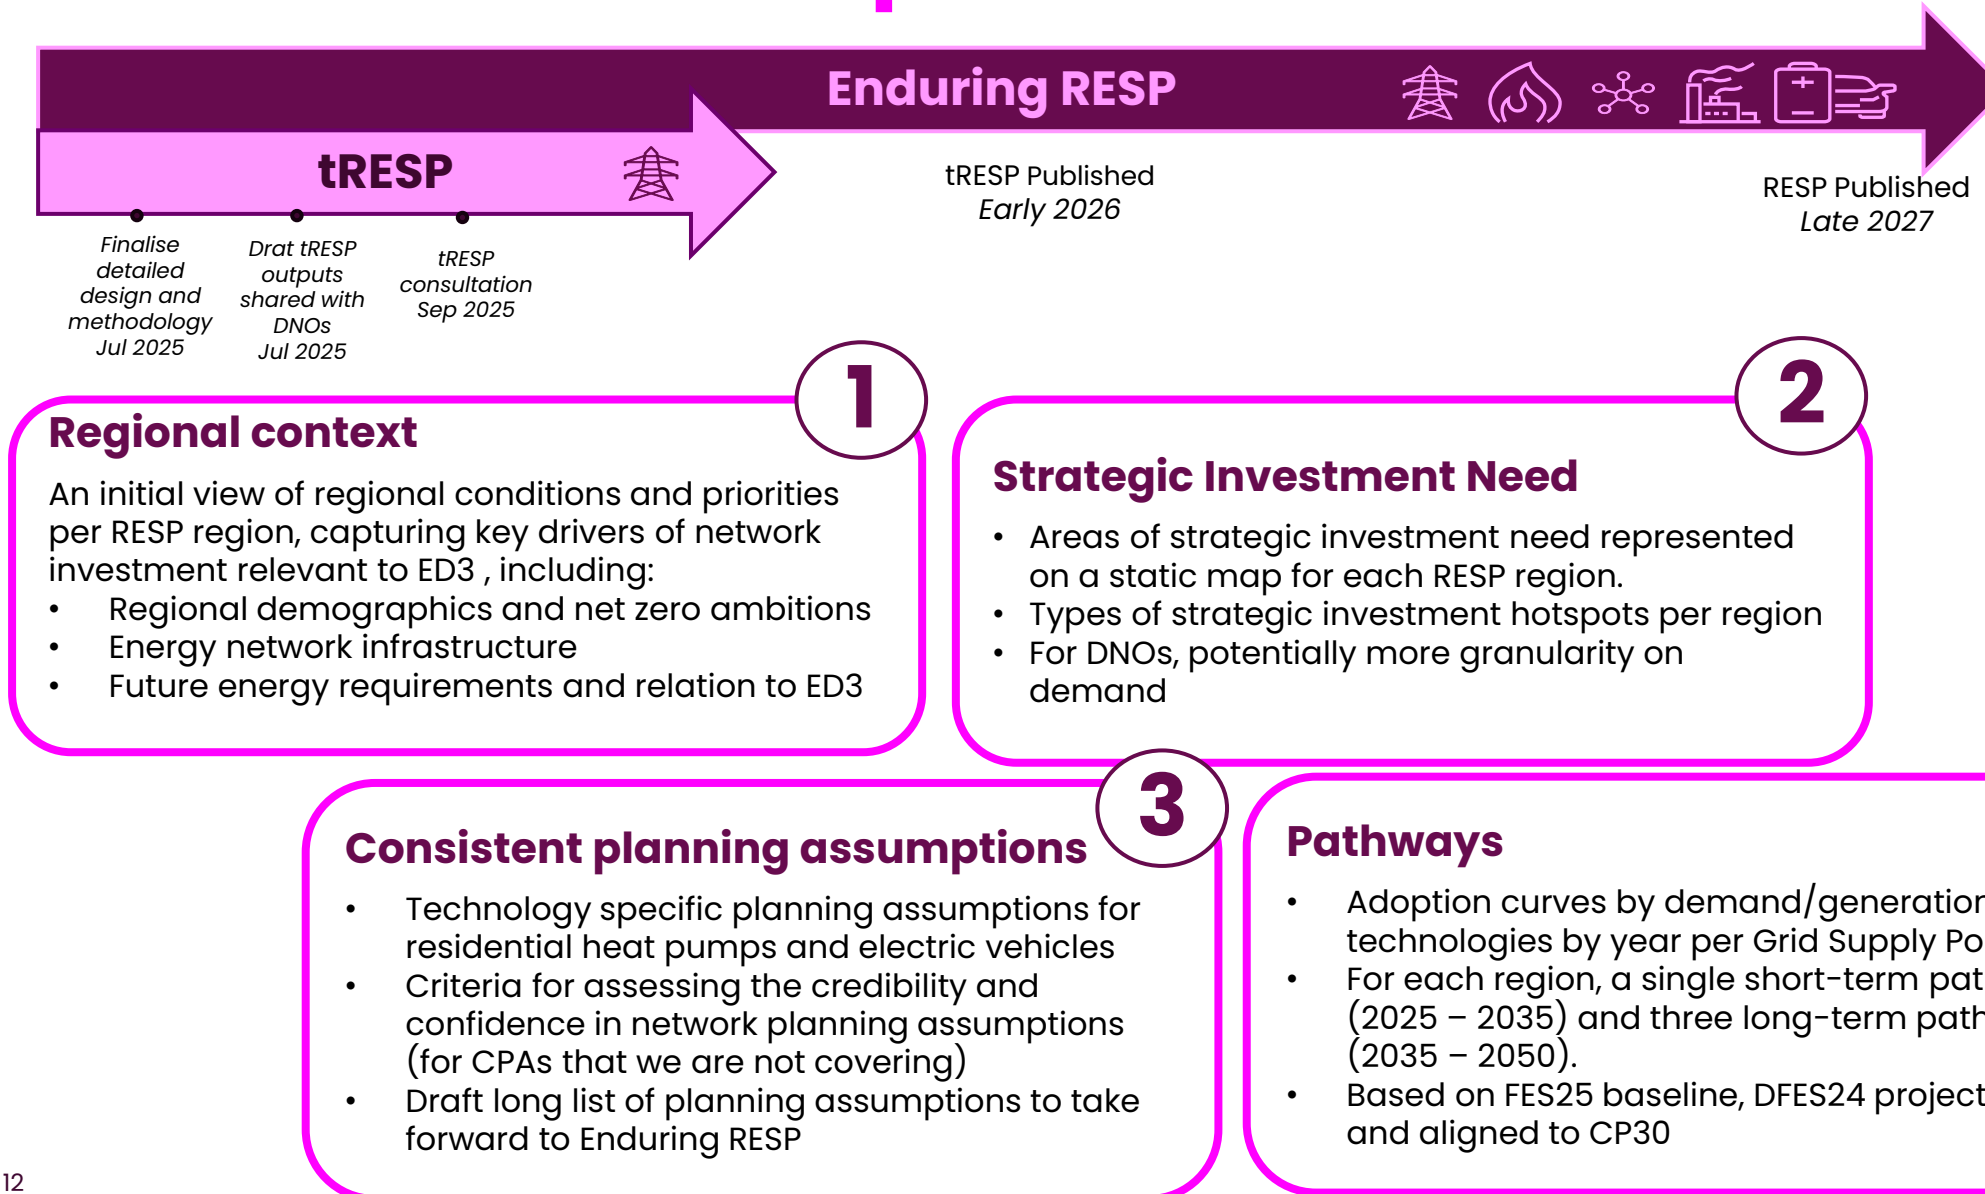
Enduring RESP

tRESP

Finalise detailed design and methodology
Jul 2025

Drat tRESP outputs shared with DNOs
Jul 2025

tRESP consultation
Sep 2025

tRESP Published
Early 2026

RESP Published
Late 2027

1

Regional context

An initial view of regional conditions and priorities per RESP region, capturing key drivers of network investment relevant to ED3 , including:

- Regional demographics and net zero ambitions
- Energy network infrastructure
- Future energy requirements and relation to ED3

2

Strategic Investment Need

- Areas of strategic investment need represented on a static map for each RESP region.
- Types of strategic investment hotspots per region
- For DNOs, potentially more granularity on demand

3

Consistent planning assumptions

- Technology specific planning assumptions for residential heat pumps and electric vehicles
- Criteria for assessing the credibility and confidence in network planning assumptions (for CPAs that we are not covering)
- Draft long list of planning assumptions to take forward to Enduring RESP

Pathways

- Adoption curves by demand/generatior technologies by year per Grid Supply Po
- For each region, a single short-term pat (2025 – 2035) and three long-term path (2035 – 2050).
- Based on FES25 baseline, DFES24 project and aligned to CP30

12